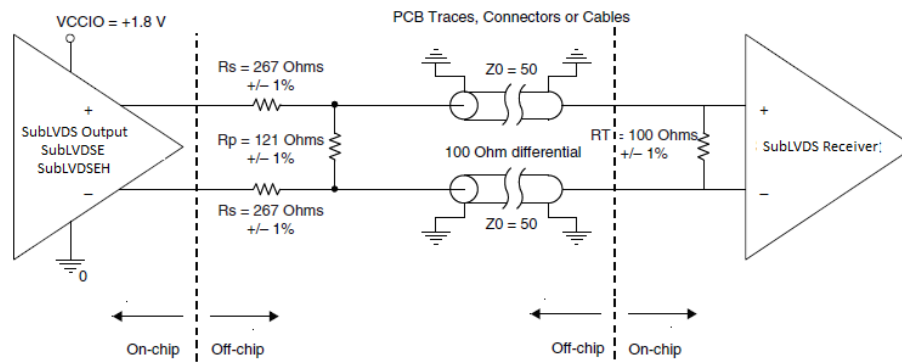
VCCIO = +1.8 V

PCB Traces, Connectors or Cables

+
SubLVDS Output
SubLVDSE
SubLVDSEH
−

0

Rs = 267 Ohms
+/− 1%

Rp = 121 Ohms
+/− 1%

Rs = 267 Ohms
+/− 1%

Z0 = 50

100 Ohm differential

Z0 = 50

RT = 100 Ohms
+/− 1%

+
SubLVDS Receiver
−

On-chip
Off-chip

Off-chip
On-chip